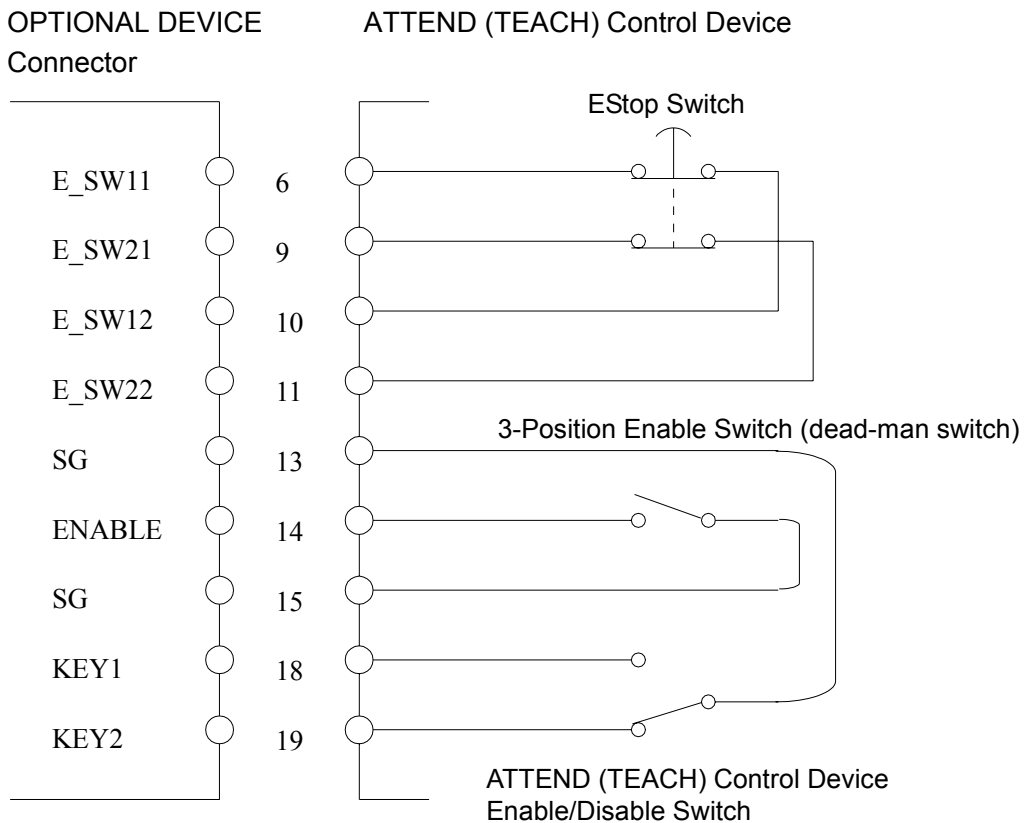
OPTIONAL DEVICE Connector

ATTEND (TEACH) Control Device

EStop Switch

E_SW11 6

E_SW21 9

E_SW12 10

E_SW22 11

3-Position Enable Switch (dead-man switch)

SG 13

ENABLE 14

SG 15

KEY1 18

KEY2 19

ATTEND (TEACH) Control Device Enable/Disable Switch